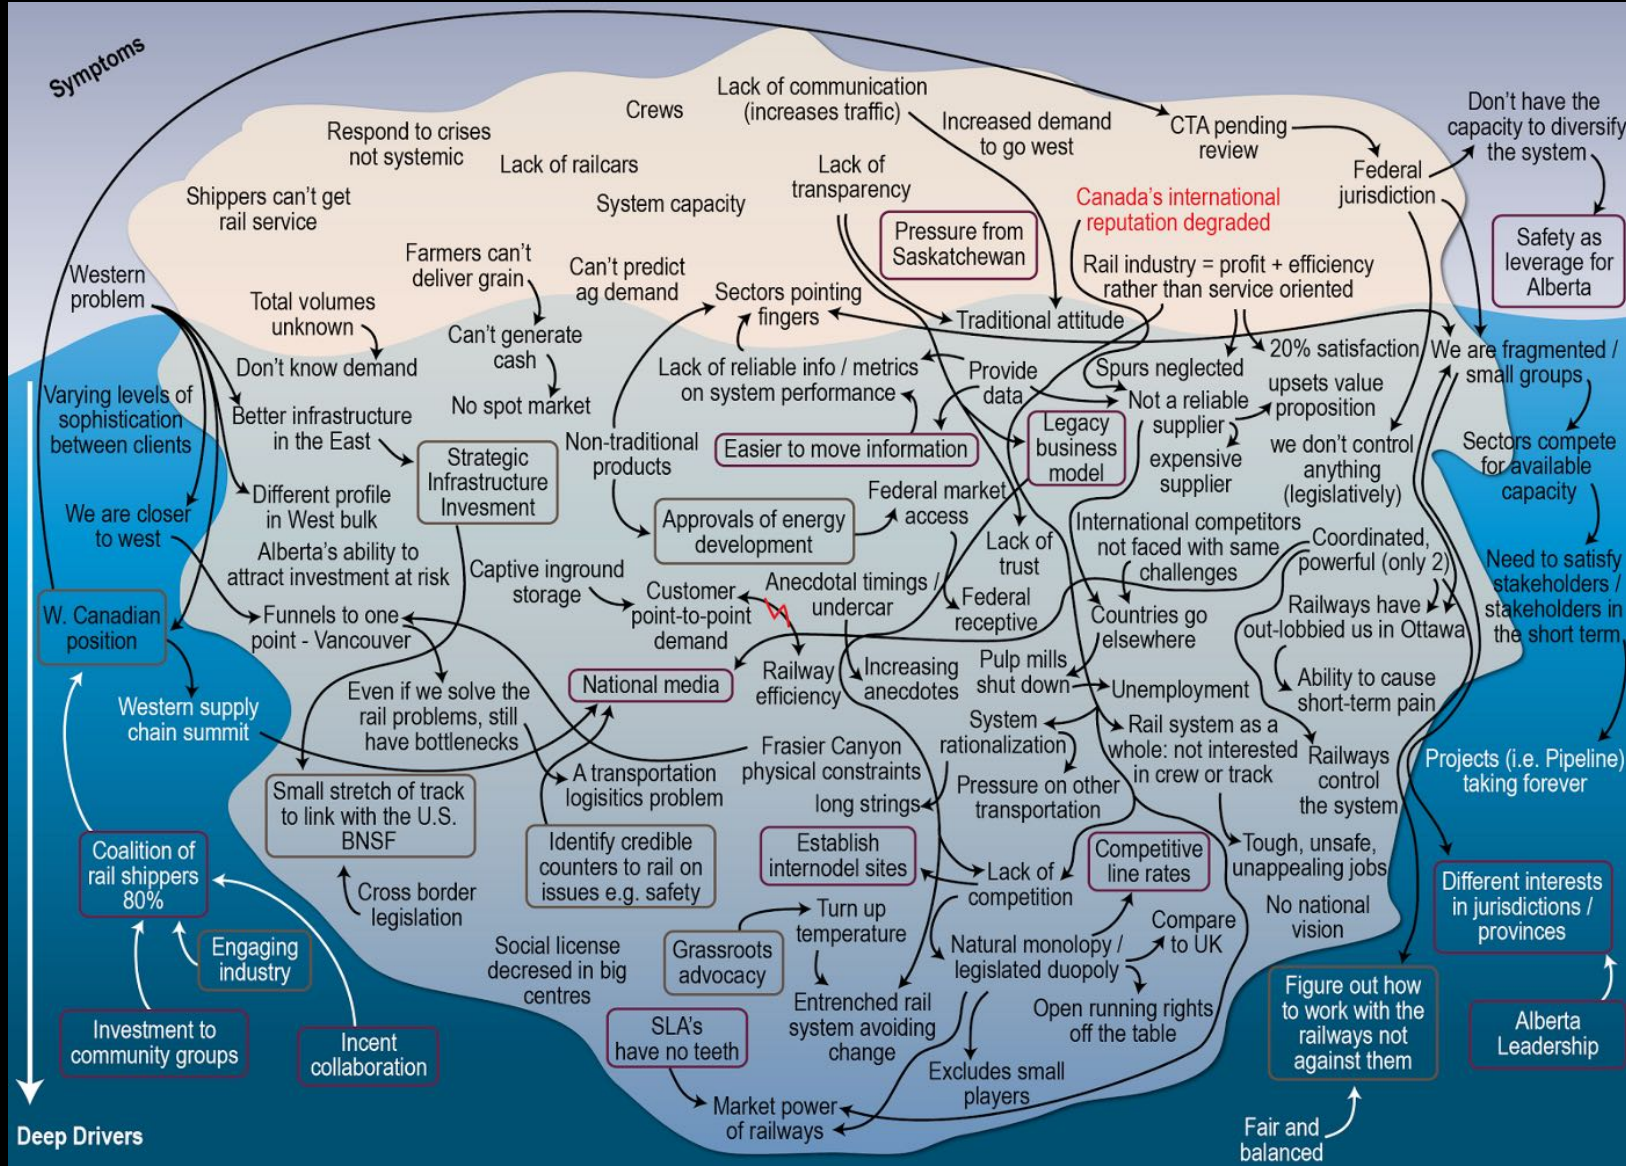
Symptoms

Respond to crises not systemic

Crews

Lack of communication (increases traffic)

Increased demand to go west

CTA pending review

Don't have the capacity to diversify the system

Lack of railcars

Lack of transparency

Federal jurisdiction

Shippers can't get rail service

System capacity

Canada's international reputation degraded

Pressure from Saskatchewan

Safety as leverage for Alberta

Farmers can't deliver grain

Can't predict ag demand

Rail industry = profit + efficiency rather than service oriented

Western problem

Total volumes unknown

Sectors pointing fingers

Traditional attitude

Can't generate cash

20% satisfaction

We are fragmented / small groups

Don't know demand

Lack of reliable info / metrics on system performance

Provide data

Spurs neglected

upsets value proposition

Varying levels of sophistication between clients

Better infrastructure in the East

No spot market

Not a reliable supplier

Legacy business model

Sectors compete for available capacity

Strategic Infrastructure Invesment

Non-traditional products

Easier to move information

expensive supplier

we don't control anything (legislatively)

Different profile in West bulk

Federal market access

We are closer to west

Approvals of energy development

International competitors not faced with same challenges

Alberta's ability to attract investment at risk

Lack of trust

Coordinated, powerful (only 2)

Need to satisfy stakeholders / stakeholders in the short term

Captive inground storage

Customer point-to-point demand

Anecdotal timings / undercar

Federal receptive

Countries go elsewhere

Railways have out-lobbied us in Ottawa

W. Canadian position

Funnels to one point - Vancouver

Railway efficiency

Increasing anecdotes

Pulp mills shut down

Unemployment

Ability to cause short-term pain

National media

Western supply chain summit

Even if we solve the rail problems, still have bottlenecks

System rationalization

Rail system as a whole: not interested in crew or track

Railways control the system

Projects (i.e. Pipeline) taking forever

Frasier Canyon physical constraints

A transportation logisitics problem

Small stretch of track to link with the U.S. BNSF

Pressure on other transportation

long strings

Identify credible counters to rail on issues e.g. safety

Establish internodel sites

Competitive line rates

Tough, unsafe, unappealing jobs

Coalition of rail shippers 80%

Lack of competition

Different interests in jurisdictions / provinces

Cross border legislation

Turn up temperature

No national vision

Engaging industry

Social license decresed in big centres

Grassroots advocacy

Natural monolopy / legislated duopoly

Compare to UK

Entrenched rail system avoiding change

Open running rights off the table

Figure out how to work with the railways not against them

Alberta Leadership

Investment to community groups

Incent collaboration

SLA's have no teeth

Excludes small players

Market power of railways

Fair and balanced

Deep Drivers